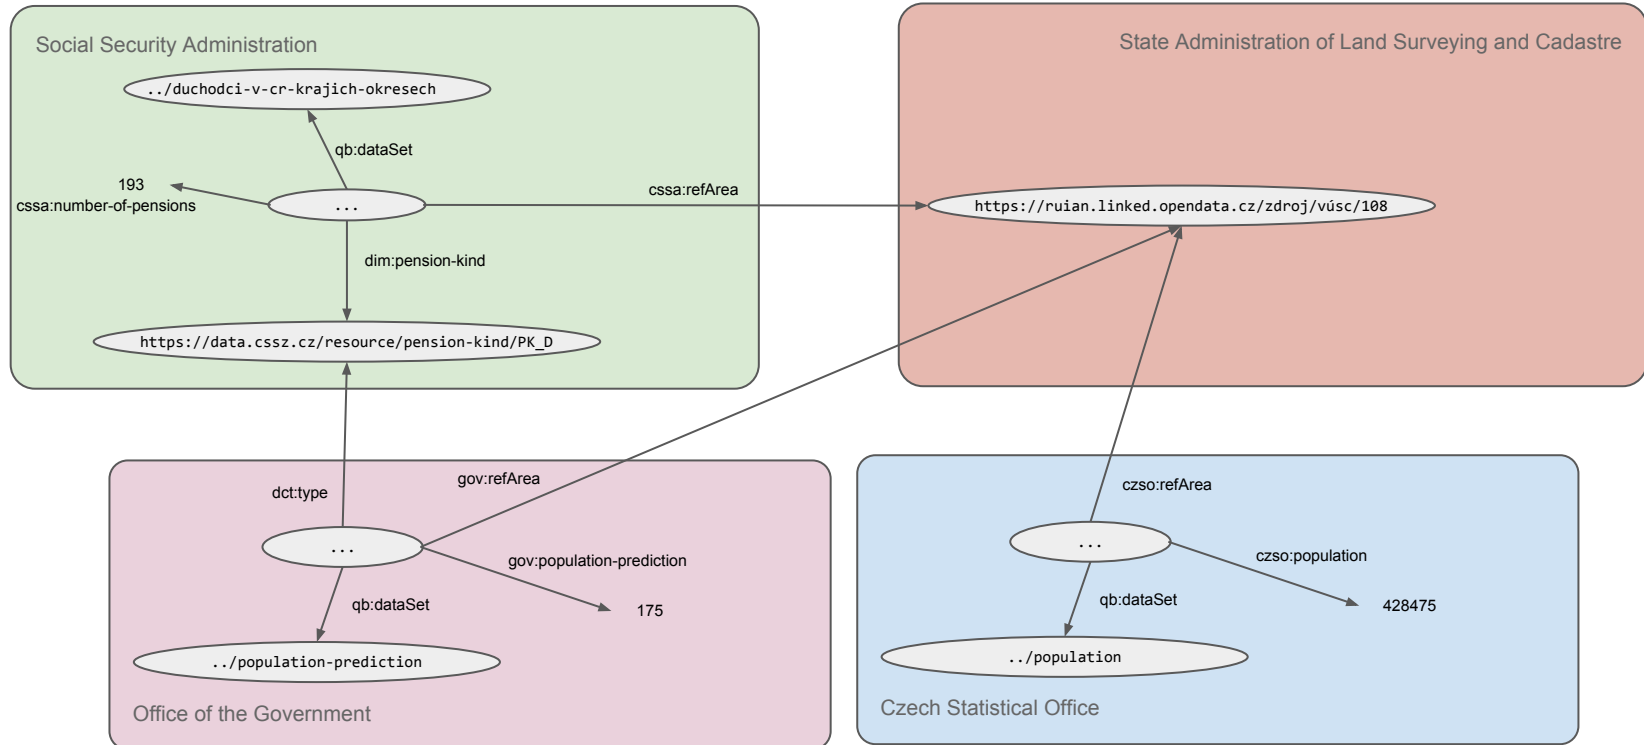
Social Security Administration

../duchodci-v-cr-krajich-okresech

qb:dataSet

193
cssa:number-of-pensions

...

cssa:refArea

dim:pension-kind

https://data.cssz.cz/resource/pension-kind/PK_D

State Administration of Land Surveying and Cadastre

https://ruian.linked.opendata.cz/zdroj/vúsc/108

dct:type

gov:refArea

...

gov:population-prediction

175

qb:dataSet

../population-prediction

Office of the Government

czso:refArea

...

czso:population

qb:dataSet

428475

../population

Czech Statistical Office